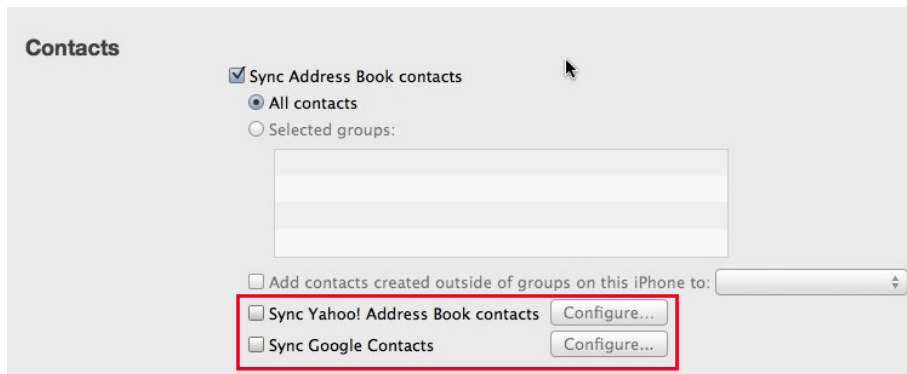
Contacts

Sync Address Book contacts

All contacts

Selected groups:

Add contacts created outside of groups on this iPhone to:

Sync Yahoo! Address Book contacts Configure...

Sync Google Contacts Configure...